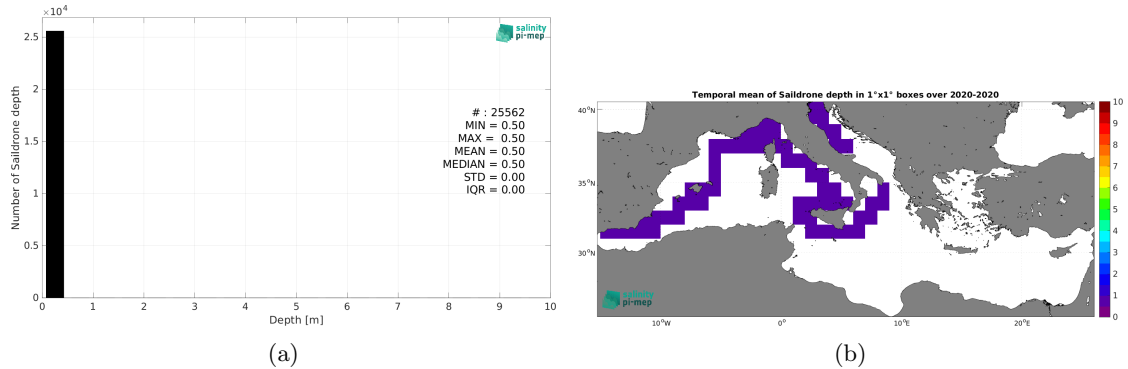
$\times10^4$

2.5

2

1.5

1

0.5

0

Number of Saildrone depth

0 1 2 3 4 5 6 7 8 9 10

Depth [m]

salinity pi-mep

# : 25562
MIN = 0.50
MAX = 0.50
MEAN = 0.50
MEDIAN = 0.50
STD = 0.00
IQR = 0.00

(a)

Temporal mean of Saildrone depth in 1°x1° boxes over 2020-2020

40°N

35°N

30°N

10°W 0° 10°E 20°E

10 9 8 7 6 5 4 3 2 1 0

salinity pi-mep

(b)